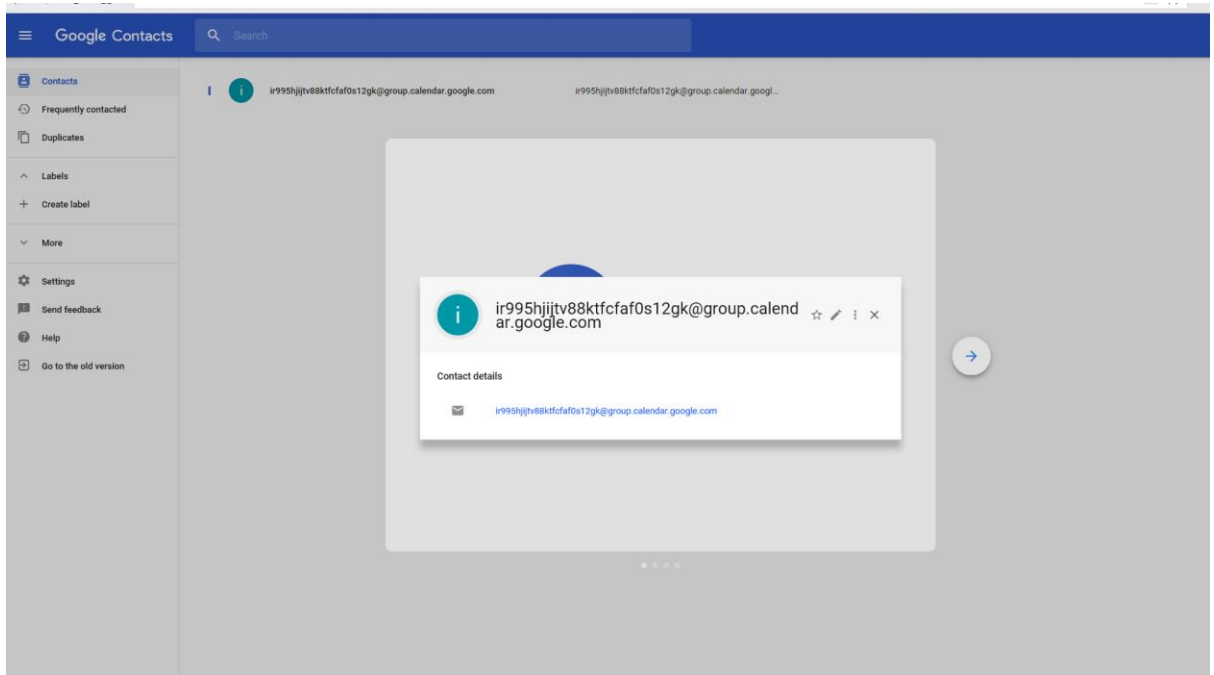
Google Contacts

Search

Contacts
Frequently contacted
Duplicates
Labels
Create label
More
Settings
Send feedback
Help
Go to the old version

I

i

ir995hjijtv88ktfcfaf0s12gk@group.calendar.google.com

ir995hjijtv88ktfcfaf0s12gk@group.calendar.googl...

i

ir995hjijtv88ktfcfaf0s12gk@group.calendar.google.com

Contact details

ir995hjijtv88ktfcfaf0s12gk@group.calendar.google.com